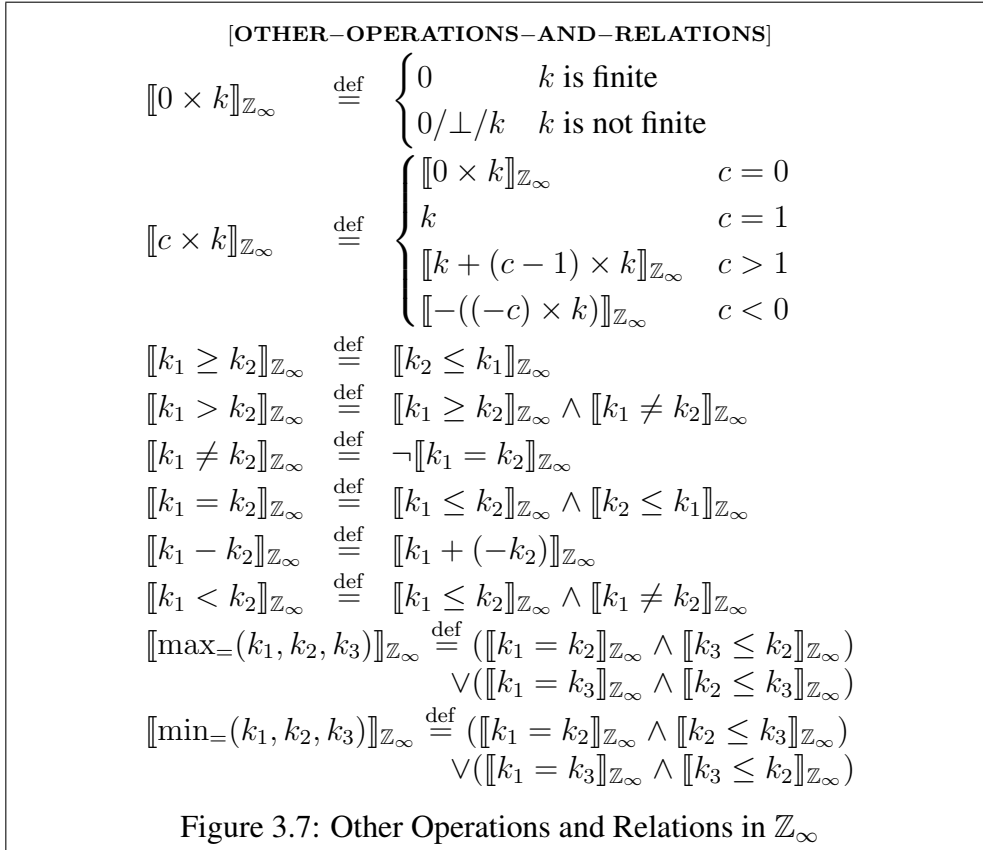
[OTHER–OPERATIONS–AND–RELATIONS]

$[\![0 \times k]\!]_{\mathbb{Z}_\infty} \stackrel{\text{def}}{=} \begin{cases} 0 & k \text{ is finite} \\ 0/\bot/k & k \text{ is not finite} \end{cases}$

$[\![c \times k]\!]_{\mathbb{Z}_\infty} \stackrel{\text{def}}{=} \begin{cases} [\![0 \times k]\!]_{\mathbb{Z}_\infty} & c = 0 \\ k & c = 1 \\ [\![k + (c-1) \times k]\!]_{\mathbb{Z}_\infty} & c > 1 \\ [\![-((-c) \times k)]\!]_{\mathbb{Z}_\infty} & c < 0 \end{cases}$

$[\![k_1 \geq k_2]\!]_{\mathbb{Z}_\infty} \stackrel{\text{def}}{=} [\![k_2 \leq k_1]\!]_{\mathbb{Z}_\infty}$

$[\![k_1 > k_2]\!]_{\mathbb{Z}_\infty} \stackrel{\text{def}}{=} [\![k_1 \geq k_2]\!]_{\mathbb{Z}_\infty} \wedge [\![k_1 \neq k_2]\!]_{\mathbb{Z}_\infty}$

$[\![k_1 \neq k_2]\!]_{\mathbb{Z}_\infty} \stackrel{\text{def}}{=} \neg [\![k_1 = k_2]\!]_{\mathbb{Z}_\infty}$

$[\![k_1 = k_2]\!]_{\mathbb{Z}_\infty} \stackrel{\text{def}}{=} [\![k_1 \leq k_2]\!]_{\mathbb{Z}_\infty} \wedge [\![k_2 \leq k_1]\!]_{\mathbb{Z}_\infty}$

$[\![k_1 - k_2]\!]_{\mathbb{Z}_\infty} \stackrel{\text{def}}{=} [\![k_1 + (-k_2)]\!]_{\mathbb{Z}_\infty}$

$[\![k_1 < k_2]\!]_{\mathbb{Z}_\infty} \stackrel{\text{def}}{=} [\![k_1 \leq k_2]\!]_{\mathbb{Z}_\infty} \wedge [\![k_1 \neq k_2]\!]_{\mathbb{Z}_\infty}$

$[\![\max_=(k_1, k_2, k_3)]\!]_{\mathbb{Z}_\infty} \stackrel{\text{def}}{=} ([\![k_1 = k_2]\!]_{\mathbb{Z}_\infty} \wedge [\![k_3 \leq k_2]\!]_{\mathbb{Z}_\infty}) \vee ([\![k_1 = k_3]\!]_{\mathbb{Z}_\infty} \wedge [\![k_2 \leq k_3]\!]_{\mathbb{Z}_\infty})$

$[\![\min_=(k_1, k_2, k_3)]\!]_{\mathbb{Z}_\infty} \stackrel{\text{def}}{=} ([\![k_1 = k_2]\!]_{\mathbb{Z}_\infty} \wedge [\![k_2 \leq k_3]\!]_{\mathbb{Z}_\infty}) \vee ([\![k_1 = k_3]\!]_{\mathbb{Z}_\infty} \wedge [\![k_3 \leq k_2]\!]_{\mathbb{Z}_\infty})$

Figure 3.7: Other Operations and Relations in $\mathbb{Z}_\infty$